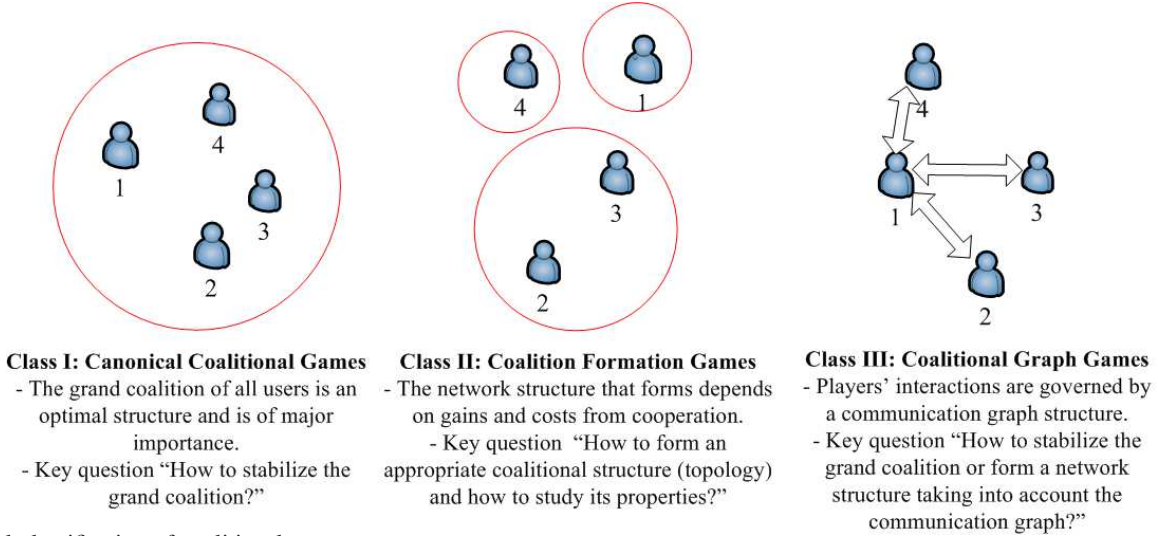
4
1
3
2

4
1
3
2

4
1
3
2

Class I: Canonical Coalitional Games
- The grand coalition of all users is an optimal structure and is of major importance.
- Key question "How to stabilize the grand coalition?"

Class II: Coalition Formation Games
- The network structure that forms depends on gains and costs from cooperation.
- Key question "How to form an appropriate coalitional structure (topology) and how to study its properties?"

Class III: Coalitional Graph Games
- Players' interactions are governed by a communication graph structure.
- Key question "How to stabilize the grand coalition or form a network structure taking into account the communication graph?"

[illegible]lassification of coalitional